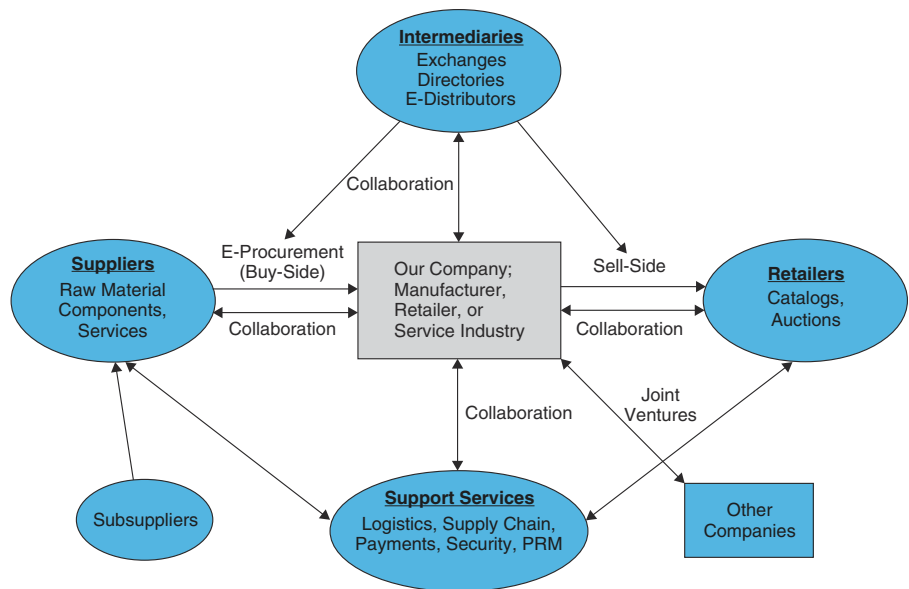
Intermediaries
Exchanges
Directories
E-Distributors

Collaboration

E-Procurement
(Buy-Side)

Sell-Side

Suppliers
Raw Material
Components,
Services

Collaboration

Our Company;
Manufacturer,
Retailer, or
Service Industry

Collaboration

Retailers
Catalogs,
Auctions

Joint
Ventures

Collaboration

Subsuppliers

Support Services
Logistics, Supply Chain,
Payments, Security, PRM

Other
Companies